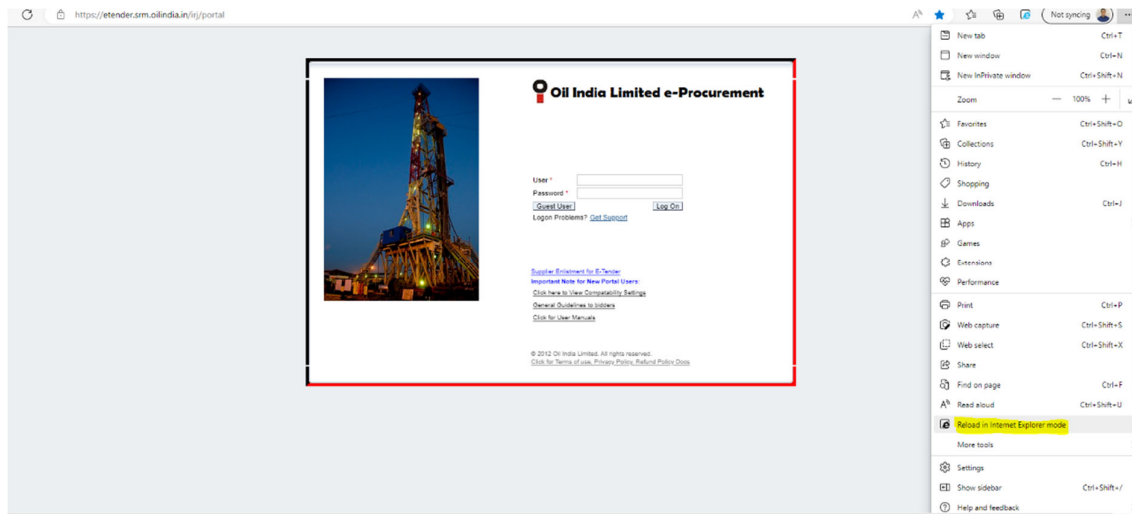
https://etender.srm.oilindia.in/irj/portal

Not syncing

Oil India Limited e-Procurement

User *
Password *
Guest User
Log On
Logon Problems? Get Support

Supplier Enlistment for E-Tender
Important Note for New Portal Users:
Click here to View Compatability Settings
General Guidelines to bidders
Click for User Manuals

© 2012 Oil India Limited. All rights reserved.
Click for Terms of use, Privacy Policy, Refund Policy Docs

New tab Ctrl+T
New window Ctrl+N
New InPrivate window Ctrl+Shift+N
Zoom — 100% +
Favorites Ctrl+Shift+O
Collections Ctrl+Shift+Y
History Ctrl+H
Shopping
Downloads Ctrl+J
Apps
Games
Extensions
Performance
Print Ctrl+P
Web capture Ctrl+Shift+S
Web select Ctrl+Shift+X
Share
Find on page Ctrl+F
Read aloud Ctrl+Shift+U
Reload in Internet Explorer mode
More tools
Settings
Show sidebar Ctrl+Shift+/
Help and feedback